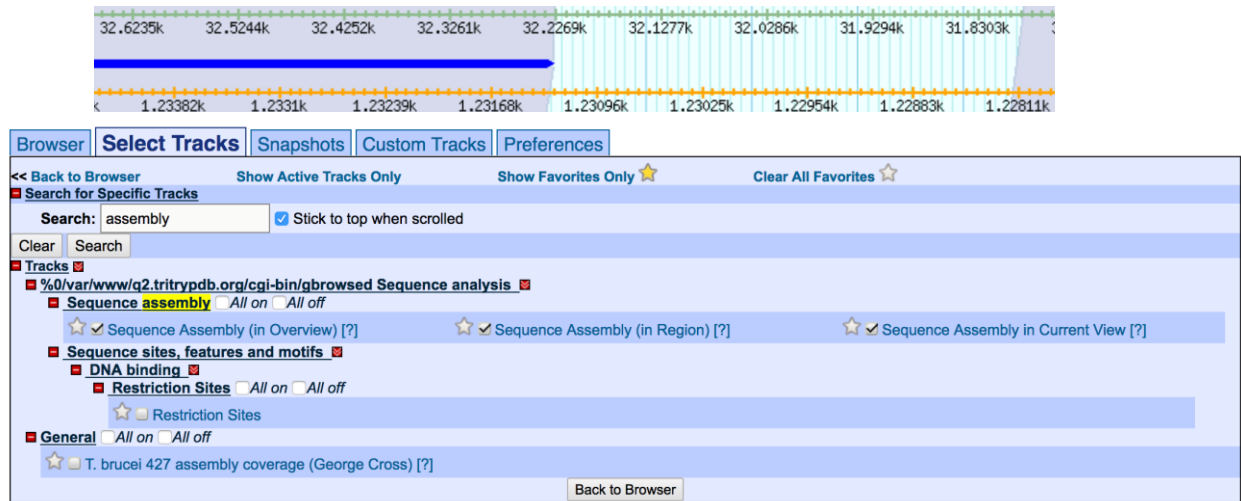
32.6235k 32.5244k 32.4252k 32.3261k 32.2269k 32.1277k 32.0286k 31.9294k 31.8303k

1.23382k 1.2331k 1.23239k 1.23168k 1.23096k 1.23025k 1.22954k 1.22883k 1.22811k

Browser | Select Tracks | Snapshots | Custom Tracks | Preferences

<< Back to Browser   Show Active Tracks Only   Show Favorites Only   Clear All Favorites

Search for Specific Tracks

Search: assembly   Stick to top when scrolled

Clear   Search

Tracks

%0/var/www/q2.tritrypdb.org/cgi-bin/gbrowsed Sequence analysis

Sequence assembly All on All off

Sequence Assembly (in Overview) [?]   Sequence Assembly (in Region) [?]   Sequence Assembly in Current View [?]

Sequence sites, features and motifs

DNA binding

Restriction Sites All on All off

Restriction Sites

General All on All off

T. brucei 427 assembly coverage (George Cross) [?]

Back to Browser